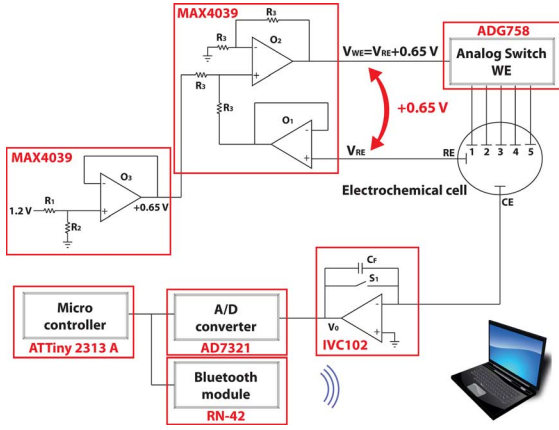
MAX4039

$R_3$

$R_3$

$O_2$

$R_3$

$R_3$

$O_1$

$V_{WE}=V_{RE}+0.65$ V

ADG758

Analog Switch WE

+0.65 V

$V_{RE}$

RE

1 2 3 4 5

Electrochemical cell

CE

MAX4039

$O_3$

1.2 V

$R_1$

$R_2$

+0.65 V

$C_F$

$S_1$

$V_0$

Micro controller

ATTiny 2313 A

A/D converter

AD7321

IVC102

Bluetooth module

RN-42